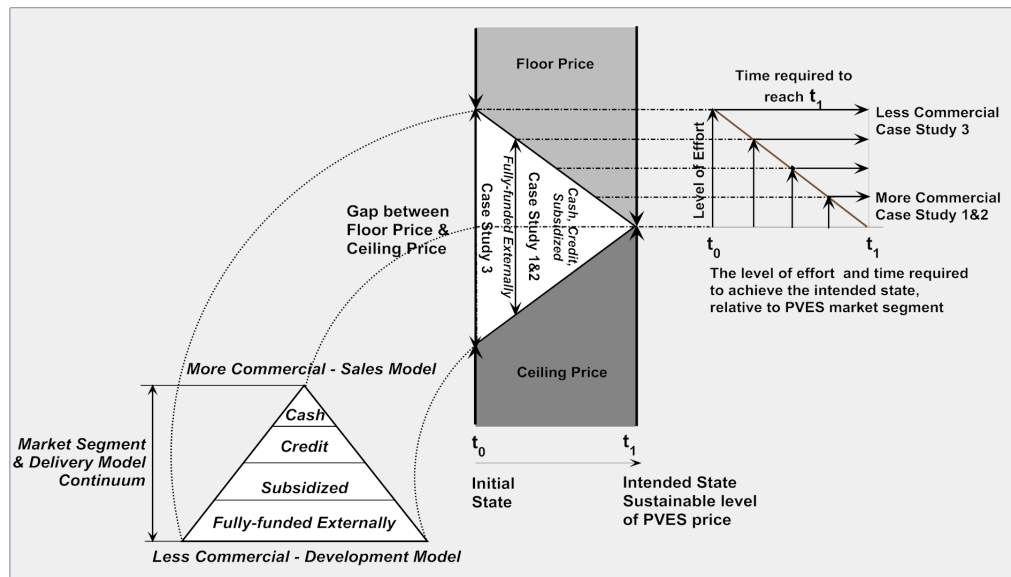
Floor Price

Time required to reach $t_1$

Less Commercial Case Study 3

Level of Effort

More Commercial Case Study 1&2

$t_0$

$t_1$

The level of effort and time required to achieve the intended state, relative to PVES market segment

Gap between Floor Price & Ceiling Price

Case Study 3

Fully-funded Externally

Case Study 1&2

Cash, Credit, Subsidized

Ceiling Price

More Commercial - Sales Model

Market Segment & Delivery Model Continuum

Cash

Credit

Subsidized

Fully-funded Externally

Less Commercial - Development Model

$t_0$

$t_1$

Initial State

Intended State Sustainable level of PVES price